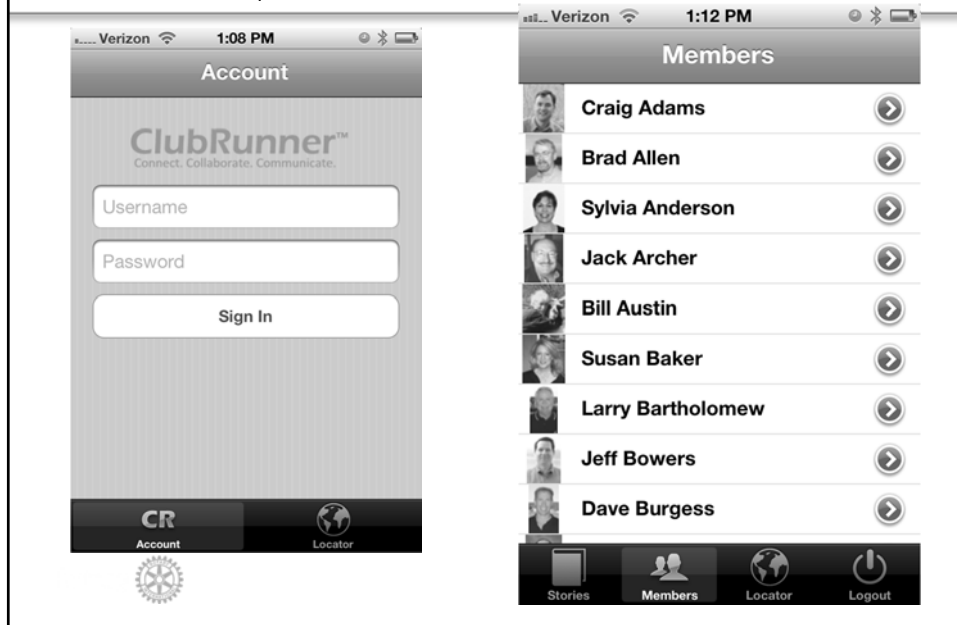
Verizon 1:08 PM

Account

ClubRunner™
Connect. Collaborate. Communicate.

Username

Password

Sign In

CR
Account

Locator

Verizon 1:12 PM

Members

Craig Adams

Brad Allen

Sylvia Anderson

Jack Archer

Bill Austin

Susan Baker

Larry Bartholomew

Jeff Bowers

Dave Burgess

Stories

Members

Locator

Logout